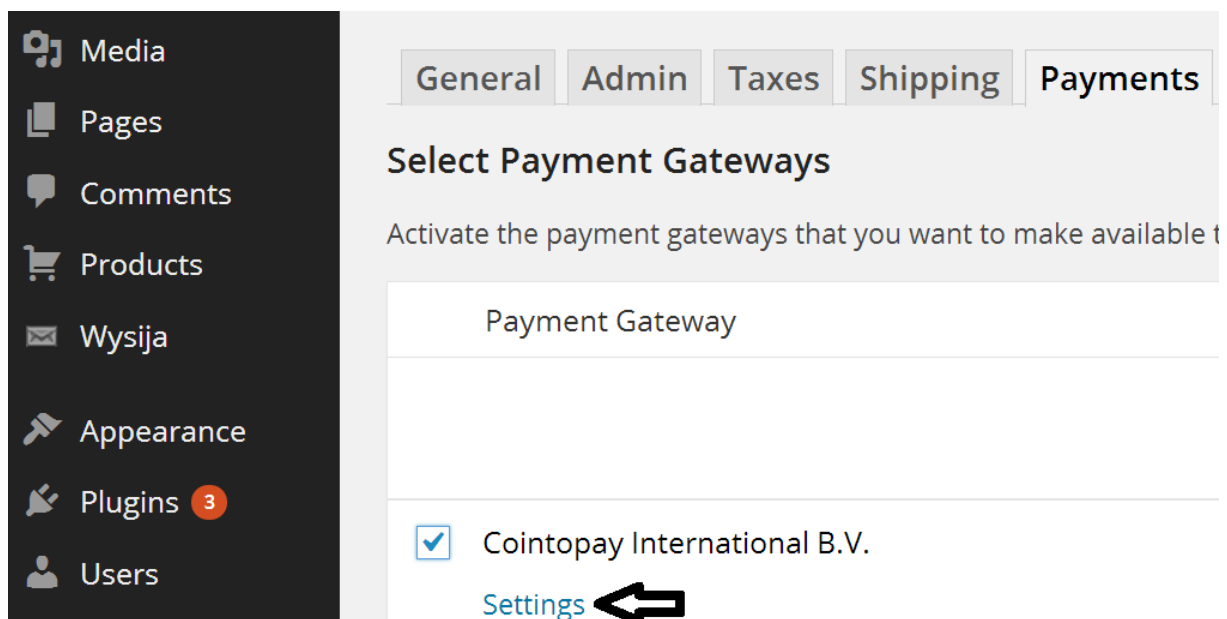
Media

Pages

Comments

Products

Wysija

Appearance

Plugins 3

Users

General | Admin | Taxes | Shipping | Payments

Select Payment Gateways

Activate the payment gateways that you want to make available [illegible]

Payment Gateway

Cointopay International B.V.

Settings